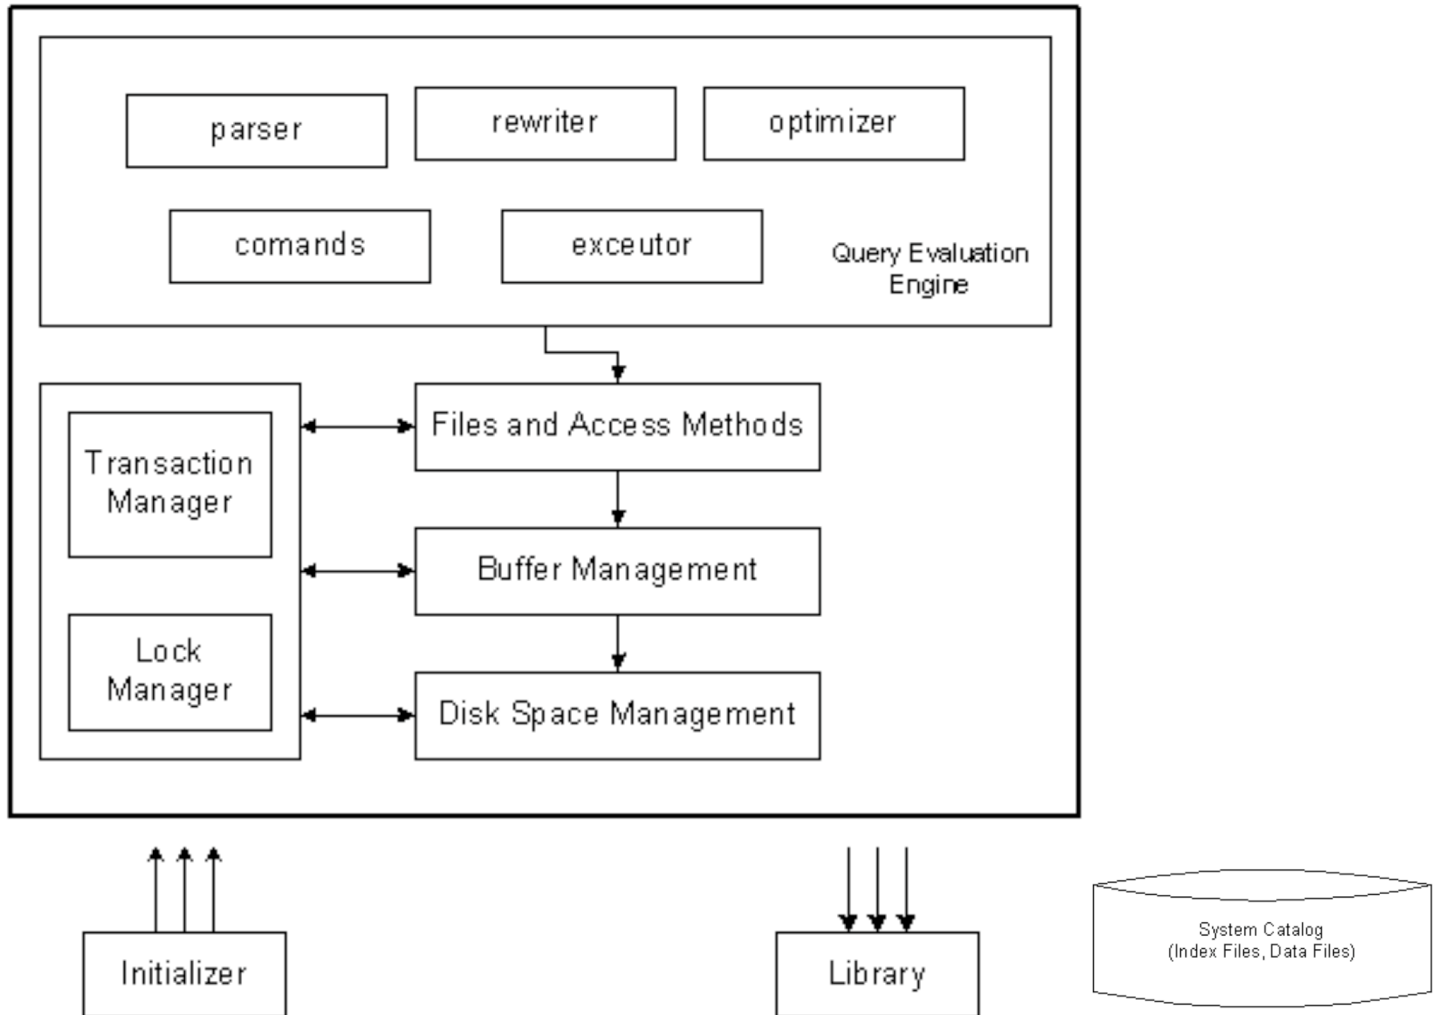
parser
rewriter
optimizer
comands
exceutor
Query Evaluation Engine

Transaction Manager
Lock Manager

Files and Access Methods
Buffer Management
Disk Space Management

Initializer
Library
System Catalog
(Index Files, Data Files)